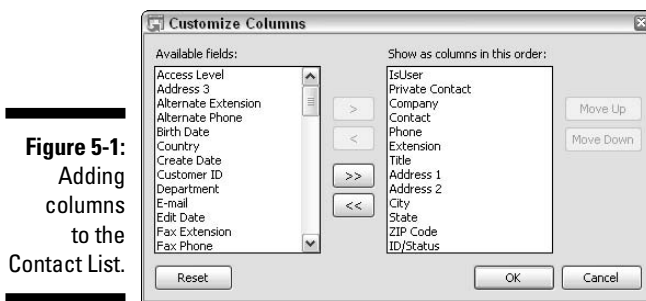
Figure 5-1: Adding columns to the Contact List.

Customize Columns

Available fields:
Access Level
Address 3
Alternate Extension
Alternate Phone
Birth Date
Country
Create Date
Customer ID
Department
E-mail
Edit Date
Fax Extension
Fax Phone

>
<
>>
<<

Show as columns in this order:
IsUser
Private Contact
Company
Contact
Phone
Extension
Title
Address 1
Address 2
City
State
ZIP Code
ID/Status

Move Up
Move Down

Reset
OK
Cancel